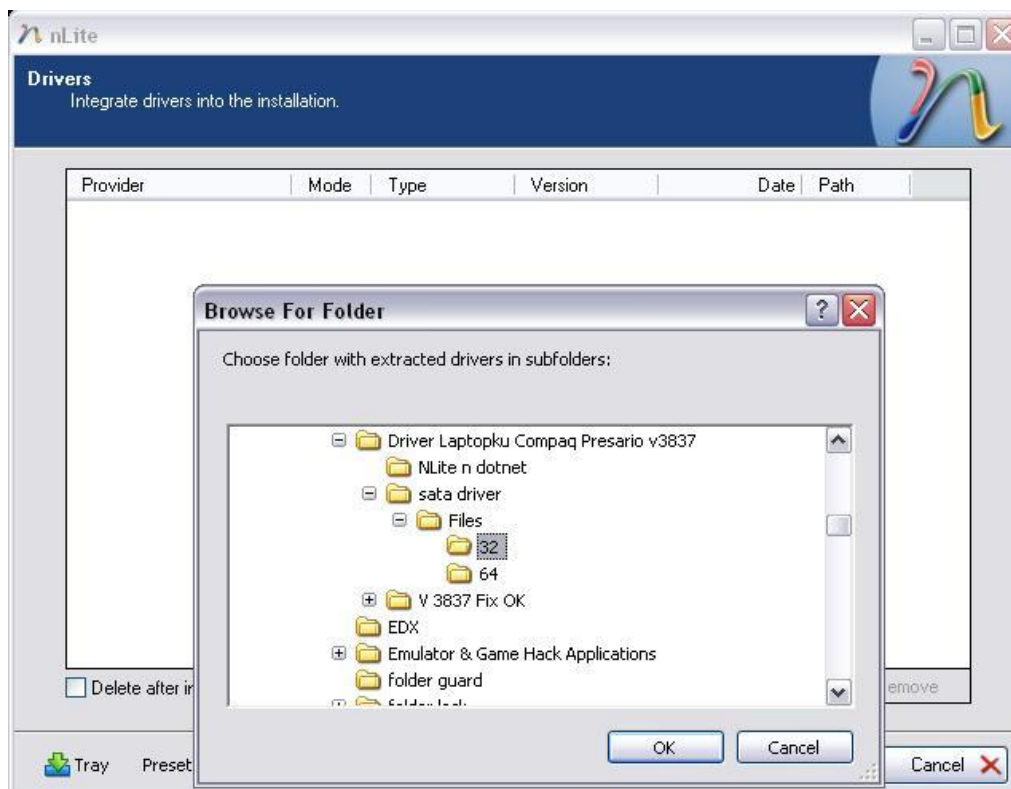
nLite

Drivers
Integrate drivers into the installation.

| Provider | Mode | Type | Version | Date | Path |
|---|---|---|---|---|---|

Browse For Folder

Choose folder with extracted drivers in subfolders:

Driver Laptopku Compaq Presario v3837
NLite n dotnet
sata driver
Files
32
64
V 3837 Fix OK
EDX
Emulator & Game Hack Applications
folder guard
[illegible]

OK
Cancel

Delete after i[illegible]
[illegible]emove

Tray
Preset
Cancel